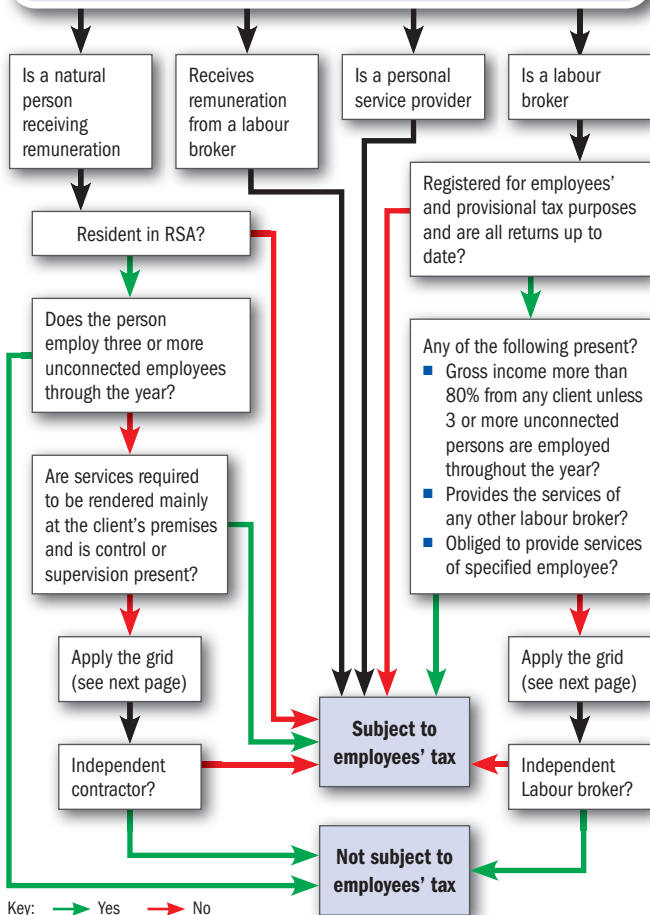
Is a natural person receiving remuneration

Receives remuneration from a labour broker

Is a personal service provider

Is a labour broker

Resident in RSA?

Registered for employees' and provisional tax purposes and are all returns up to date?

Does the person employ three or more unconnected employees through the year?

Any of the following present?
- Gross income more than 80% from any client unless 3 or more unconnected persons are employed throughout the year?
- Provides the services of any other labour broker?
- Obliged to provide services of specified employee?

Are services required to be rendered mainly at the client's premises and is control or supervision present?

Apply the grid (see next page)

Apply the grid (see next page)

Subject to employees' tax

Independent contractor?

Independent Labour broker?

Not subject to employees' tax

Key: Yes No